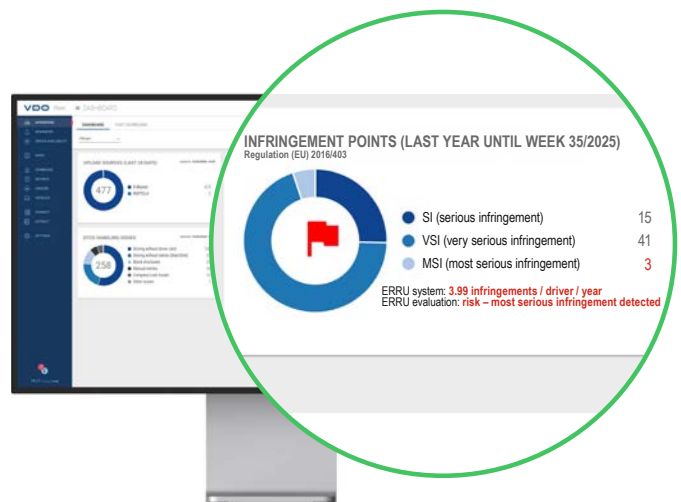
VDO Fleet DASHBOARD

UPLOAD SOURCES (LAST 30 DAYS)

477

258

INFRINGEMENT POINTS (LAST YEAR UNTIL WEEK 35/2025)
Regulation (EU) 2016/403

SI (serious infringement) 15
VSI (very serious infringement) 41
MSI (most serious infringement) 3

ERRU system: 3.99 infringements / driver / year
ERRU evaluation: risk – most serious infringement detected